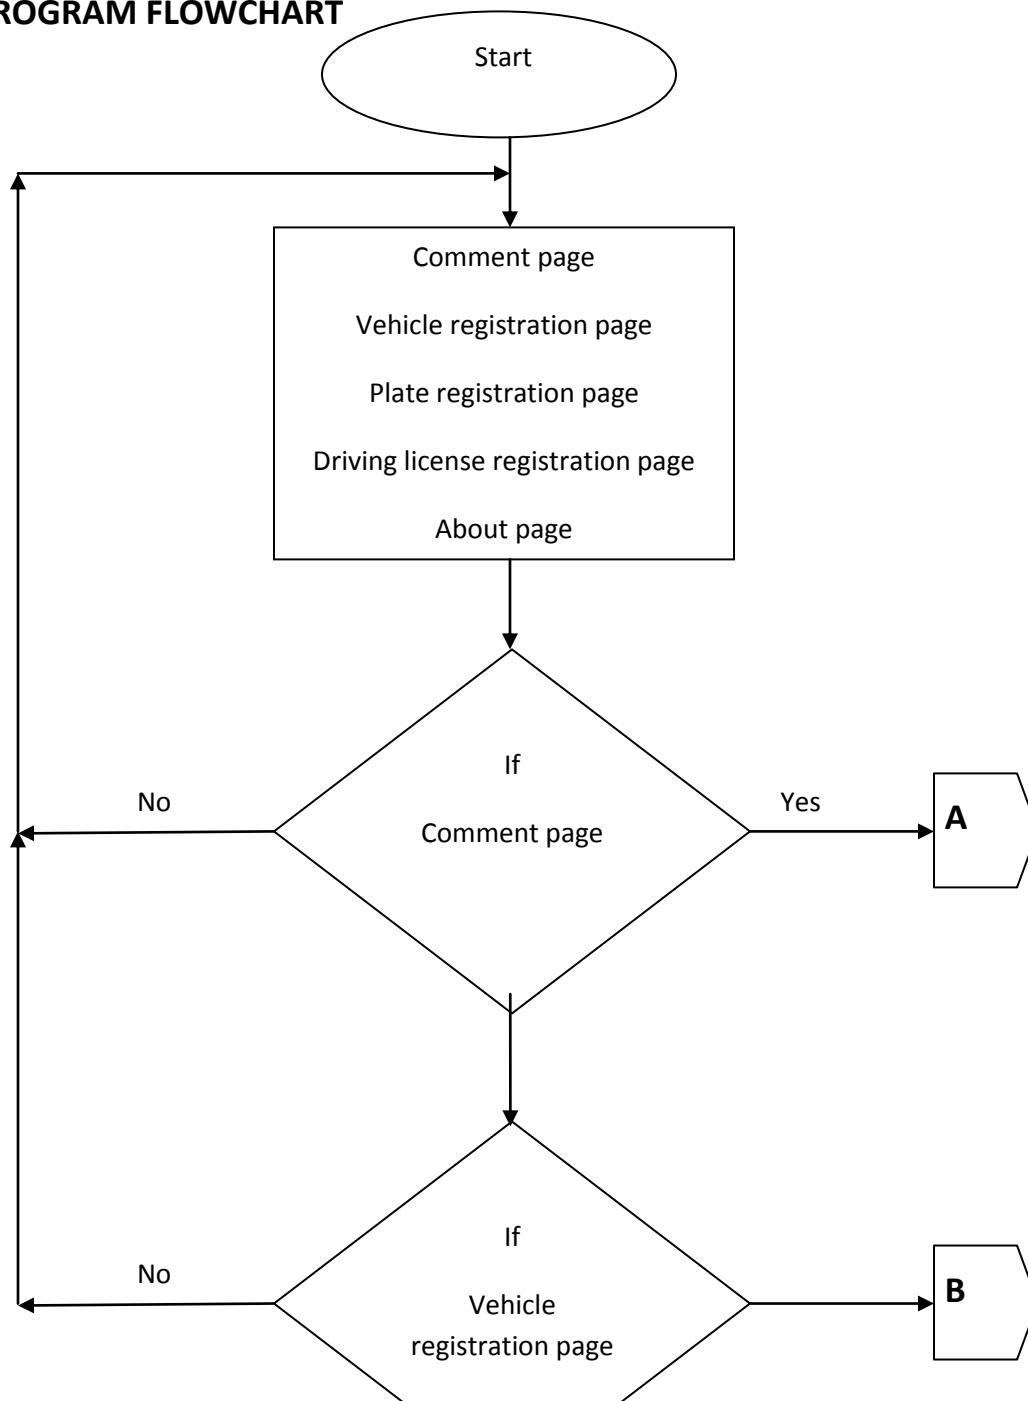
ROGRAM FLOWCHART

Start

Comment page

Vehicle registration page

Plate registration page

Driving license registration page

About page

If

Comment page

No

Yes

A

If

Vehicle registration page

No

B